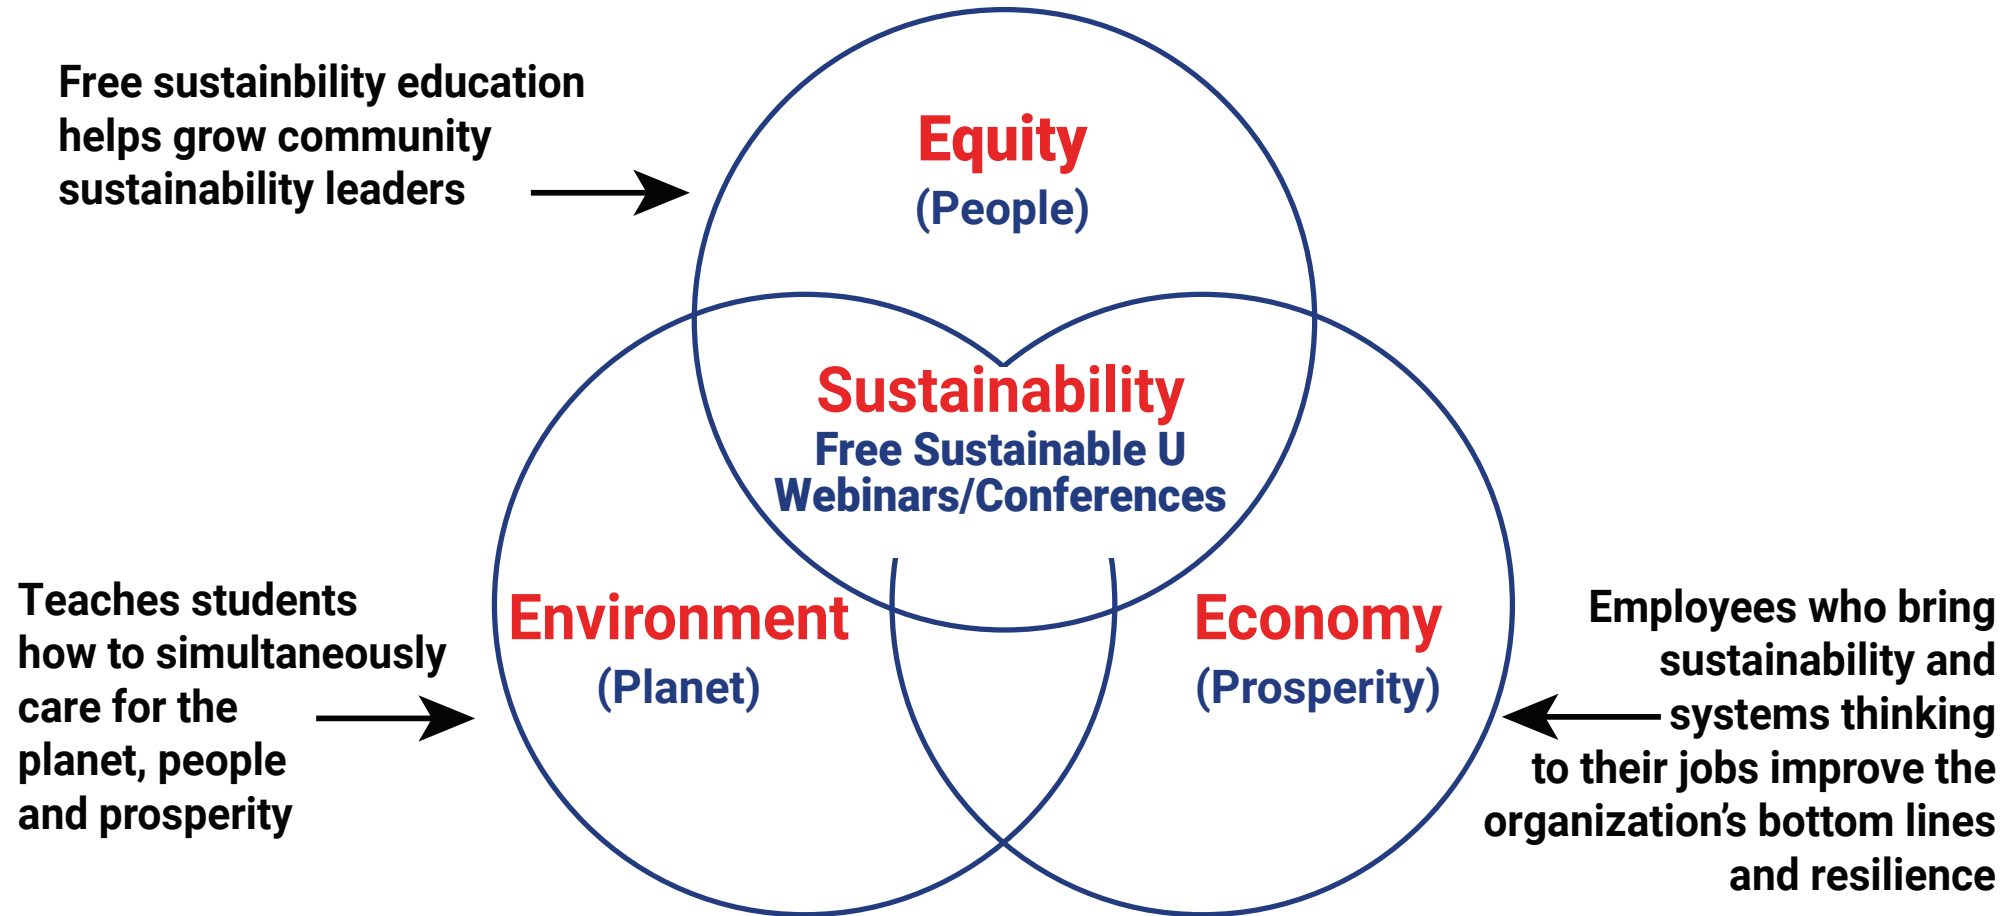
Free sustainbility education helps grow community sustainability leaders

Equity
(People)

Sustainability
Free Sustainable U
Webinars/Conferences

Teaches students how to simultaneously care for the planet, people and prosperity

Environment
(Planet)

Economy
(Prosperity)

Employees who bring sustainability and systems thinking to their jobs improve the organization's bottom lines and resilience